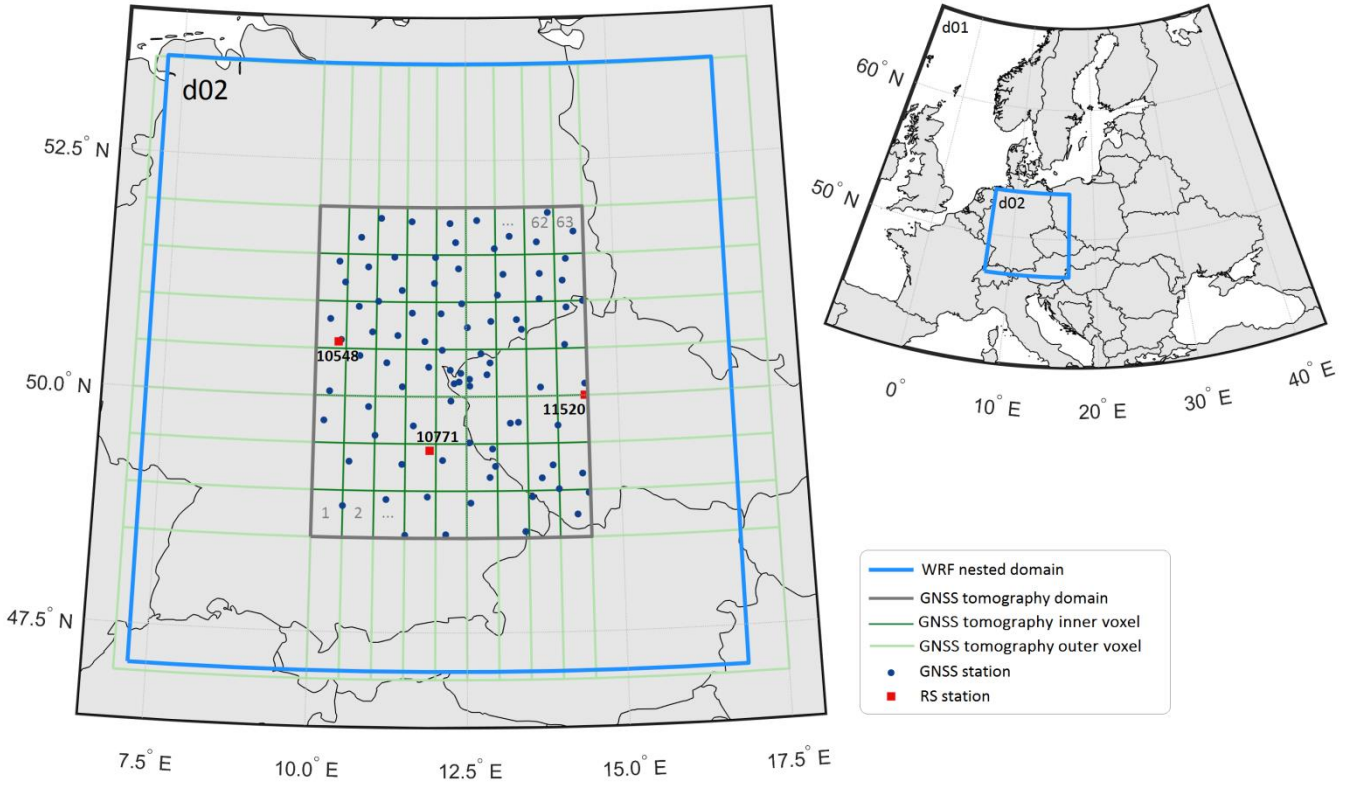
d02

52.5° N

50.0° N

47.5° N

7.5° E 10.0° E 12.5° E 15.0° E 17.5° E

... 62 63

1 2 ...

10548

11520

10771

d01

60° N

50° N

d02

0° 10° E 20° E 30° E 40° E

WRF nested domain
GNSS tomography domain
GNSS tomography inner voxel
GNSS tomography outer voxel
GNSS station
RS station